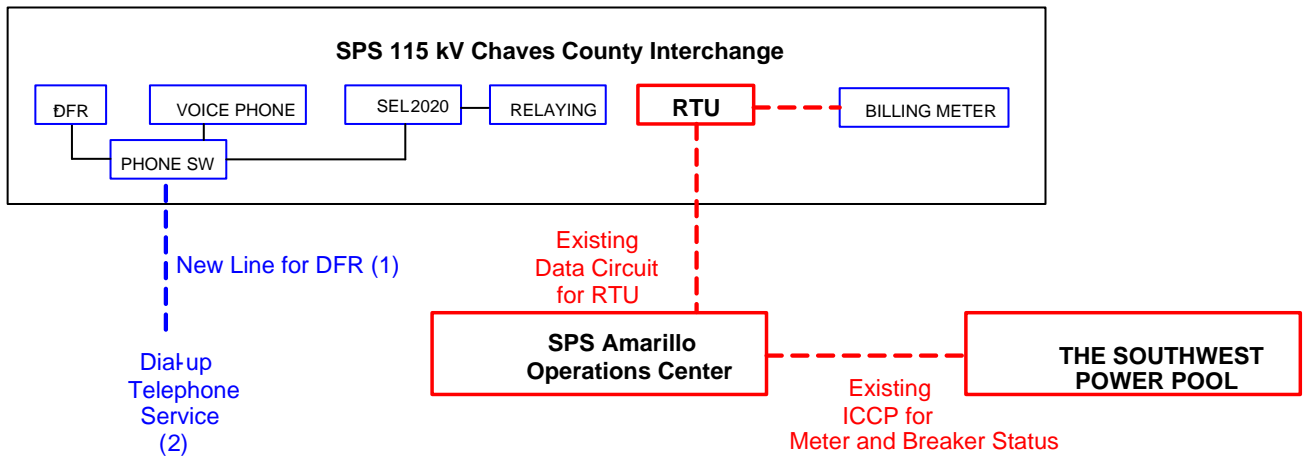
SPS 115 kV Chaves County Interchange

DFR

VOICE PHONE

SEL2020

RELAYING

RTU

BILLING METER

PHONE SW

New Line for DFR (1)

Existing Data Circuit for RTU

Dial-up Telephone Service (2)

SPS Amarillo Operations Center

THE SOUTHWEST POWER POOL

Existing ICCP for Meter and Breaker Status